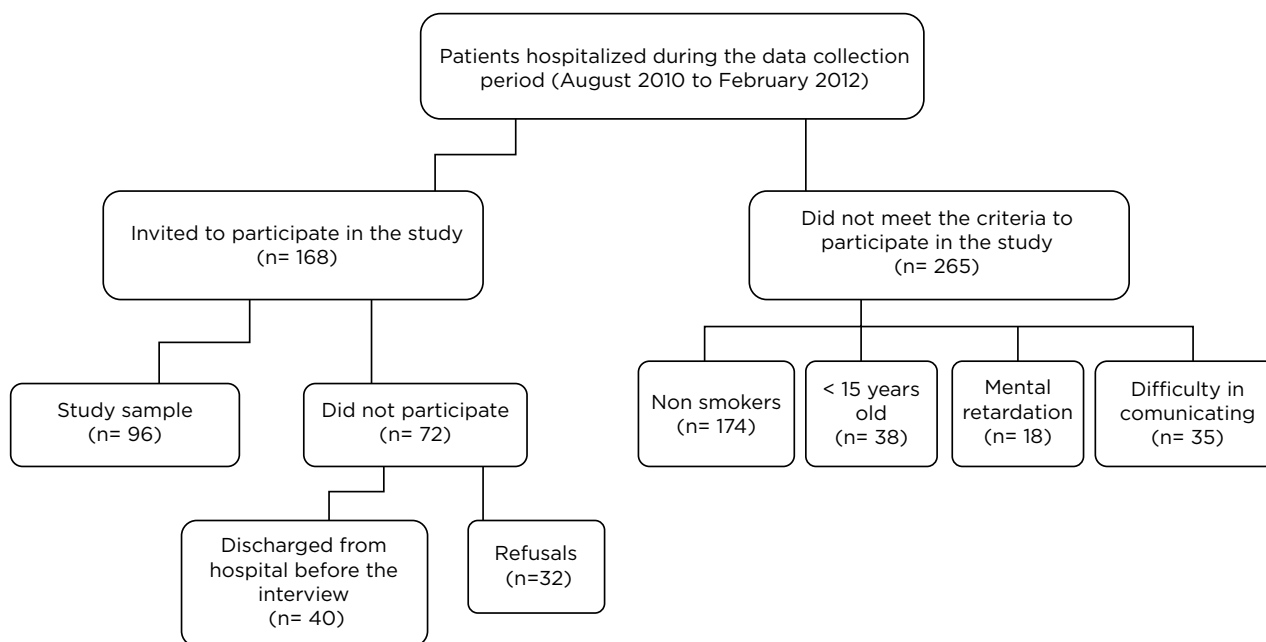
Patients hospitalized during the data collection period (August 2010 to February 2012)

Invited to participate in the study (n= 168)

Did not meet the criteria to participate in the study (n= 265)

Study sample (n= 96)

Did not participate (n= 72)

Non smokers (n= 174)

< 15 years old (n= 38)

Mental retardation (n= 18)

Difficulty in comunicating (n= 35)

Discharged from hospital before the interview (n= 40)

Refusals (n=32)